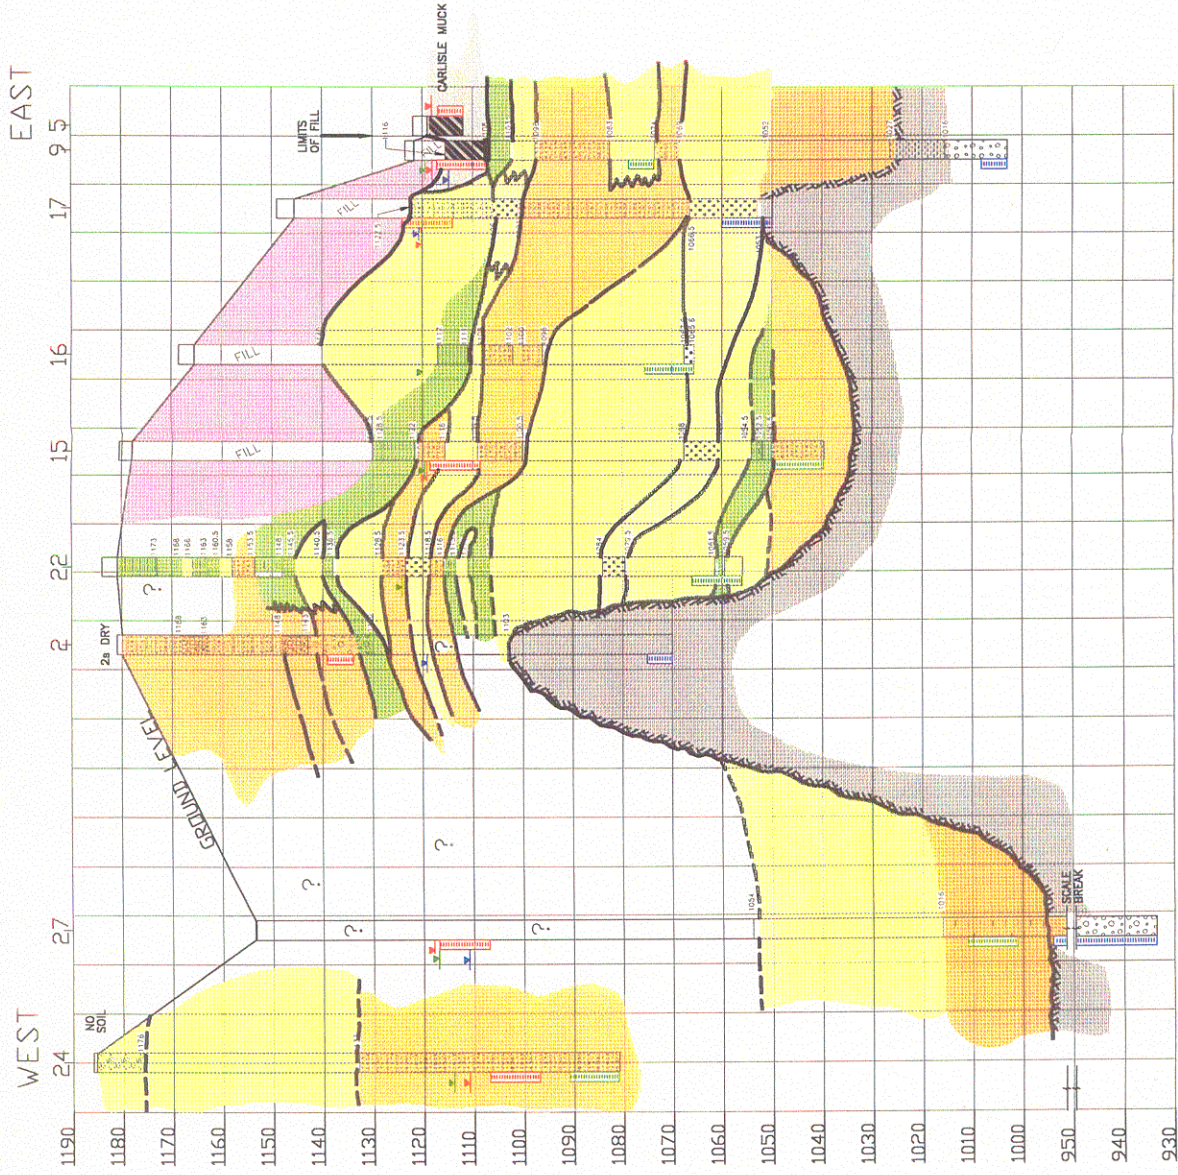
WEST
24
27
2
22
15
16
17
9 5
EAST

CARLISLE MUCK
LIMITS OF FILL
FILL
FILL
FILL
2a DRY
GROUND LEVEL
NO SOIL
SCALE BREAK
?
?
?
?
?
?

1190
1180
1170
1160
1150
1140
1130
1120
1110
1100
1090
1080
1070
1060
1050
1040
1030
1020
1010
1000
950
940
930